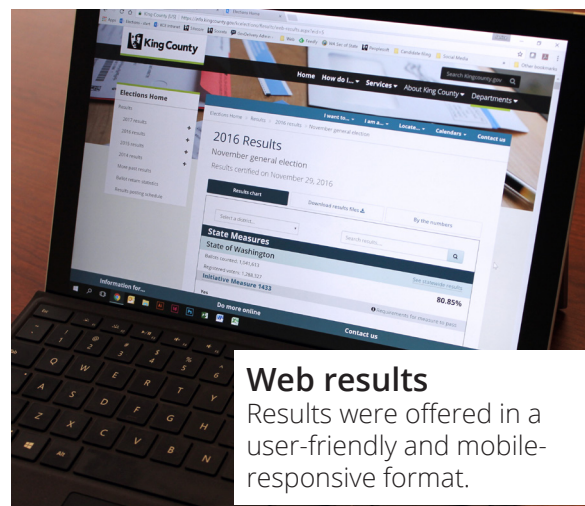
King County

Home How do I... Services About King County Departments

Search kingcounty.gov

Elections Home

Results
2017 results
2016 results
2015 results
2014 results
More past results
Ballot return statistics
Results posting schedule

I want to... I am a... Locate... Calendars Contact us

Elections Home > Results > 2016 results > November general election

2016 Results

November general election

Results certified on November 29, 2016

Results chart

Download results files

By the numbers

Select a district...

Search results...

State Measures

State of Washington

Ballots counted: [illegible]

Registered voters: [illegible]

See statewide results

Initiative Measure 1433

Yes

80.85%

Requirements for measure to pass

Information for...

Do more online

Contact us

Web results

Results were offered in a user-friendly and mobile-responsive format.